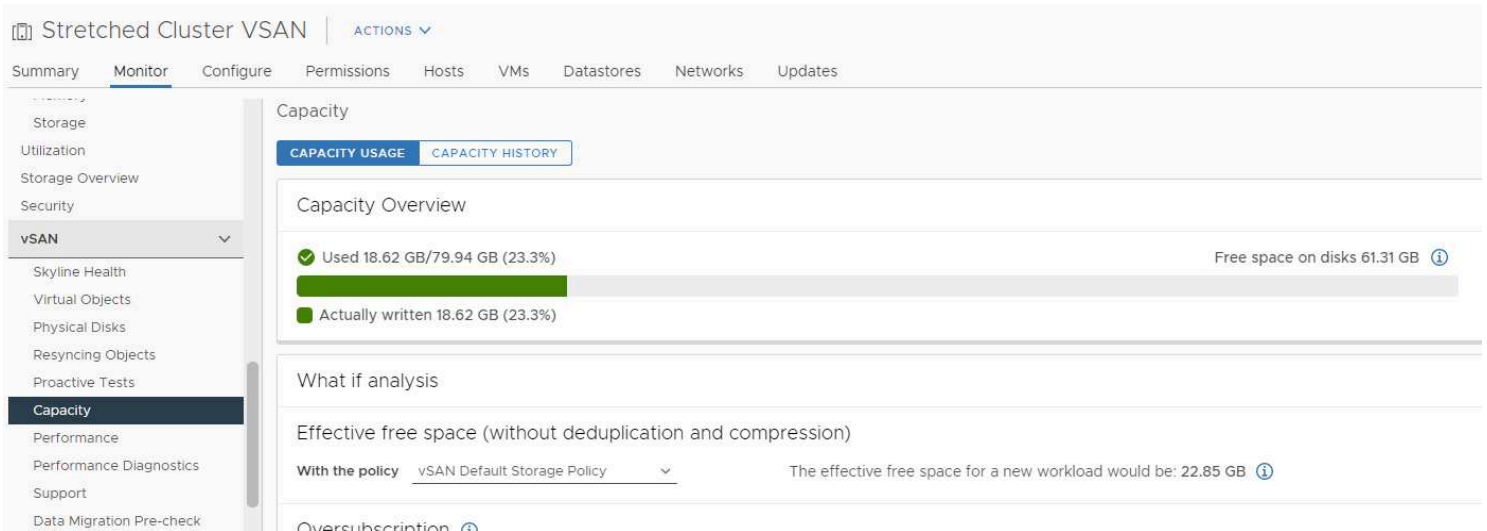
Stretched Cluster VSAN | ACTIONS

Summary Monitor Configure Permissions Hosts VMs Datastores Networks Updates

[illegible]
Storage
Utilization
Storage Overview
Security
vSAN
Skyline Health
Virtual Objects
Physical Disks
Resyncing Objects
Proactive Tests
Capacity
Performance
Performance Diagnostics
Support
Data Migration Pre-check

Capacity

CAPACITY USAGE CAPACITY HISTORY

Capacity Overview

Used 18.62 GB/79.94 GB (23.3%)

Free space on disks 61.31 GB

Actually written 18.62 GB (23.3%)

What if analysis

Effective free space (without deduplication and compression)

With the policy vSAN Default Storage Policy

The effective free space for a new workload would be: 22.85 GB

Oversubscription